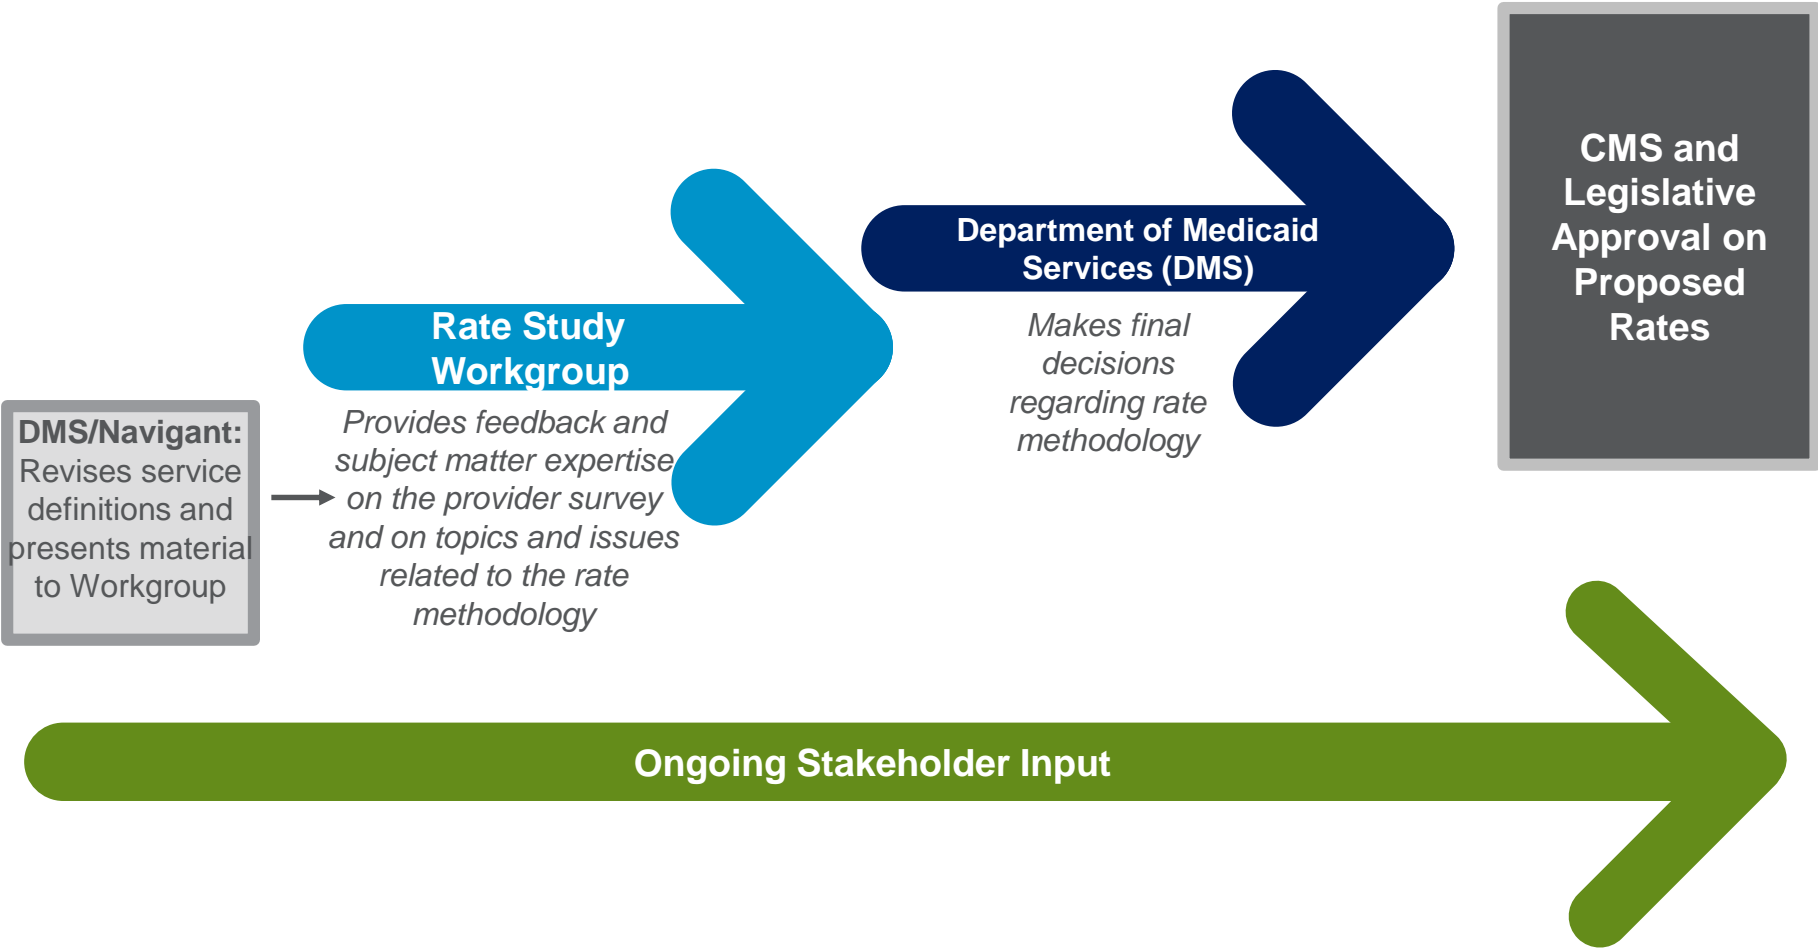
DMS/Navigant: Revises service definitions and presents material to Workgroup

Rate Study Workgroup

Provides feedback and subject matter expertise on the provider survey and on topics and issues related to the rate methodology

Department of Medicaid Services (DMS)

Makes final decisions regarding rate methodology

CMS and Legislative Approval on Proposed Rates

Ongoing Stakeholder Input